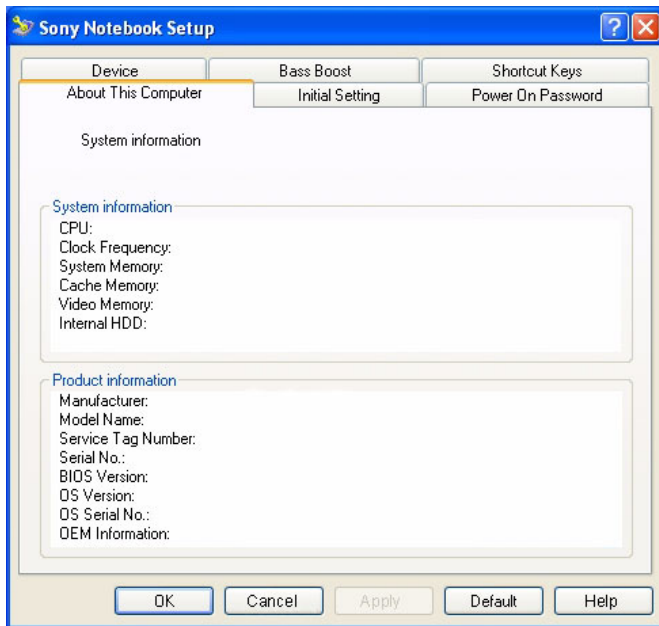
Sony Notebook Setup

?

Device
Bass Boost
Shortcut Keys
About This Computer
Initial Setting
Power On Password

System information

System information
CPU:
Clock Frequency:
System Memory:
Cache Memory:
Video Memory:
Internal HDD:

Product information
Manufacturer:
Model Name:
Service Tag Number:
Serial No.:
BIOS Version:
OS Version:
OS Serial No.:
OEM Information:

OK
Cancel
Apply
Default
Help